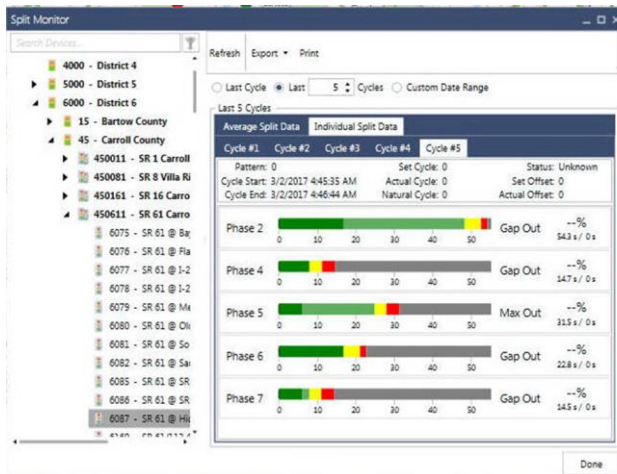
Split Monitor

Search Devices...

4000 - District 4
5000 - District 5
6000 - District 6
15 - Bartow County
45 - Carroll County
450011 - SR 1 Carroll
450081 - SR 8 Villa Ri
450161 - SR 16 Carro
450611 - SR 61 Carro
6075 - SR 61 @ Ba
6076 - SR 61 @ Fla
6077 - SR 61 @ I-2
6078 - SR 61 @ I-2
6079 - SR 61 @ Me
6080 - SR 61 @ Ol
6081 - SR 61 @ So
6082 - SR 61 @ Sa
6085 - SR 61 @ SR
6086 - SR 61 @ SR
6087 - SR 61 @ Hi
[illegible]

Refresh Export Print

Last Cycle Last 5 Cycles Custom Date Range

Last 5 Cycles

Average Split Data Individual Split Data

Cycle #1 Cycle #2 Cycle #3 Cycle #4 Cycle #5

Pattern: 0
Cycle Start: 3/2/2017 4:45:35 AM
Cycle End: 3/2/2017 4:46:44 AM
Set Cycle: 0
Actual Cycle: 0
Natural Cycle: 0
Status: Unknown
Set Offset: 0
Actual Offset: 0

Phase 2 0 10 20 30 40 50 Gap Out --% 54.3 s / 0 s
Phase 4 0 10 20 30 40 50 Gap Out --% 14.7 s / 0 s
Phase 5 0 10 20 30 40 50 Max Out --% 31.5 s / 0 s
Phase 6 0 10 20 30 40 50 Gap Out --% 22.8 s / 0 s
Phase 7 0 10 20 30 40 50 Gap Out --% 14.5 s / 0 s

Done